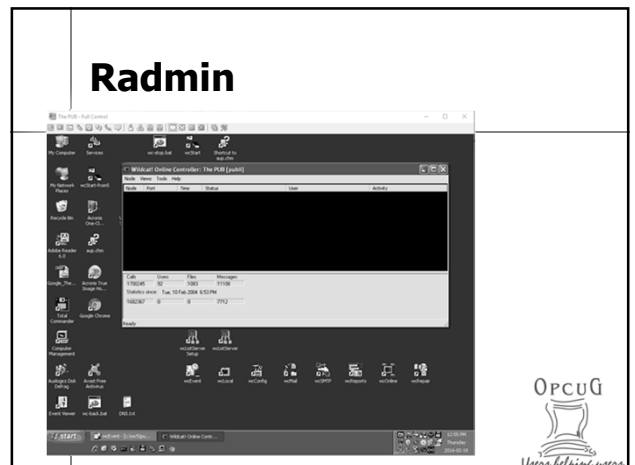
Radmin

The PUB - Full Control

My Computer
Services
wc-stop.bat
wcStart
Shortcut to aup.chm
My Network Places
wcStart-from0
Recycle Bin
Acronis One-Cl...
Adobe Reader 6.0
aup.chm
Google_The...
Acronis True Image Ho...
Total Commander
Google Chrome
Computer Management
Auslogics Disk Defrag
Avast Free Antivirus
Event Viewer
wc-back.bat
DNS.txt

Wildcat! Online Controller: The PUB [pub0]
Node Views Tools Help
| Node | Port | Time | Status | User | Activity |
|---|---|---|---|---|---|

| Calls | Users | Files | Messages |
|---|---|---|---|
| 1700245 | 92 | 1083 | 77106 |

Statistics since: Tue, 10 Feb 2004 6:53 PM

| 1682367 | 0 | 0 | 7712 |
|---|---|---|---|

Ready

wcLoadServer Setup
wcLoadServer
wcEvent
wcLocal
wcConfig
wcMail
wcSMTP
wcReports
wcOnline
wcRepair

start
wcEvent - [c:\wc\logs...
Wildcat! Online Contr...
12:55 PM Thursday 2016-02-18

OPCUG